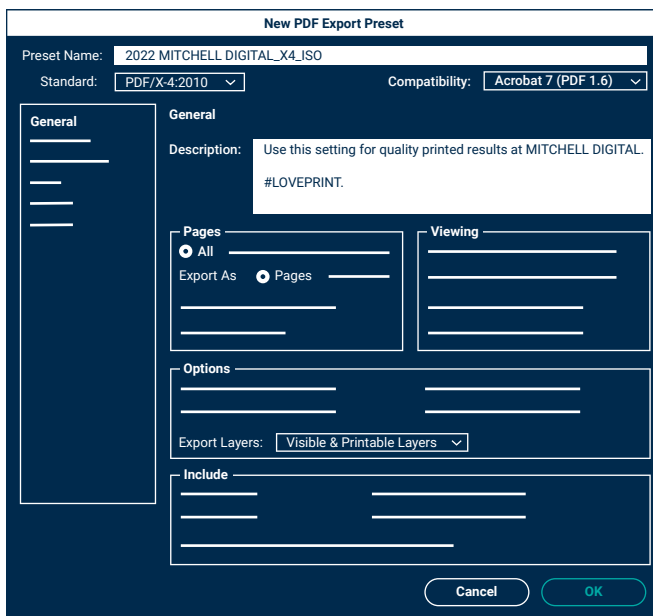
New PDF Export Preset

Preset Name: 2022 MITCHELL DIGITAL_X4_ISO

Standard: PDF/X-4:2010

Compatibility: Acrobat 7 (PDF 1.6)

General

General

Description: Use this setting for quality printed results at MITCHELL DIGITAL.

#LOVEPRINT.

Pages

All

Export As Pages

Viewing

Options

Export Layers: Visible & Printable Layers

Include

Cancel

OK